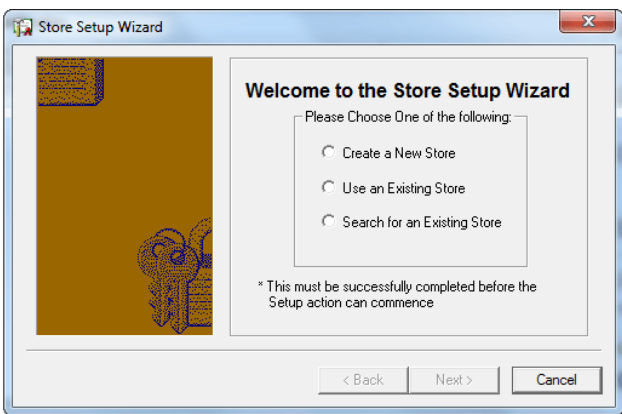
Store Setup Wizard

Welcome to the Store Setup Wizard

Please Choose One of the following:

Create a New Store

Use an Existing Store

Search for an Existing Store

* This must be successfully completed before the Setup action can commence

< Back

Next >

Cancel